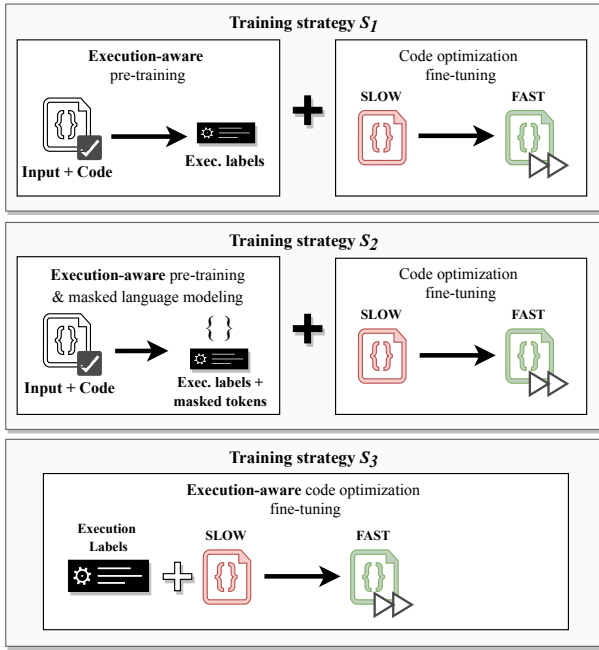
Training strategy $S_1$

Execution-aware pre-training

{}

Input + Code

Exec. labels

Code optimization fine-tuning

SLOW

{}

FAST

{}

Training strategy $S_2$

Execution-aware pre-training & masked language modeling

{}

Input + Code

{ }

Exec. labels + masked tokens

Code optimization fine-tuning

SLOW

{}

FAST

{}

Training strategy $S_3$

Execution-aware code optimization fine-tuning

Execution Labels

SLOW

{}

FAST

{}